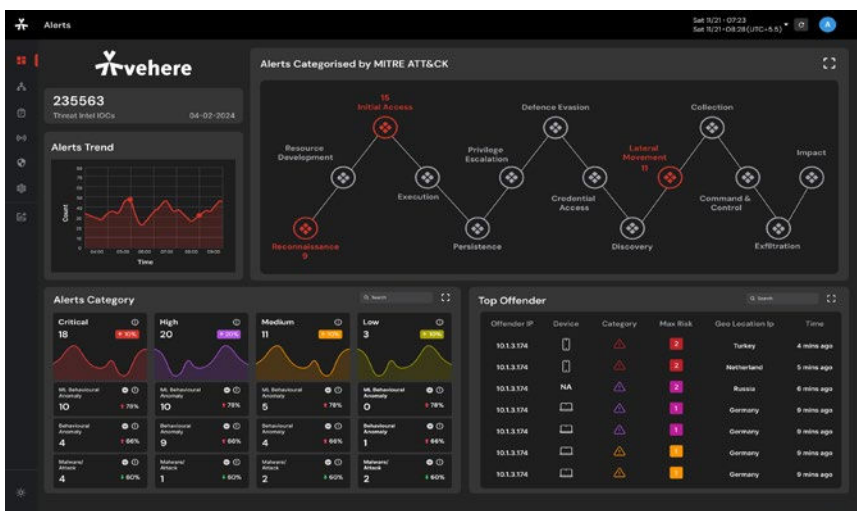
Alerts

Sat 11/21 • 07:23
Sat 11/21 • 08:28 (UTC-5.5)

A

vehere

235563
Threat Intel IOCs
04-02-2024

Alerts Trend

Count

Time

Alerts Categorised by MITRE ATT&CK

15
Initial Access

Defence Evasion

Collection

Resource Development

Privilege Escalation

Lateral Movement
11

Impact

Execution

Credential Access

Command & Control

Reconnaissance
9

Persistence

Discovery

Exfiltration

Alerts Category

Search

Critical
18
10%

High
20
20%

Medium
11
10%

Low
3
10%

ML Behavioural Anomaly
10
78%

ML Behavioural Anomaly
10
78%

ML Behavioural Anomaly
5
78%

ML Behavioural Anomaly
0
78%

Behavioural Anomaly
4
66%

Behavioural Anomaly
9
60%

Behavioural Anomaly
4
66%

Behavioural Anomaly
1
66%

Malware/ Attack
4
60%

Malware/ Attack
1
60%

Malware/ Attack
2
60%

Malware/ Attack
2
60%

Top Offender

Search

| Offender IP | Device | Category | Max Risk | Geo Location Ip | Time |
|---|---|---|---|---|---|
| 10.1.3.174 | | | 2 | Turkey | 4 mins ago |
| 10.1.3.174 | | | 2 | Netherland | 5 mins ago |
| 10.1.3.174 | NA | | 2 | Russia | 6 mins ago |
| 10.1.3.174 | | | 1 | Germany | 9 mins ago |
| 10.1.3.174 | | | 1 | Germany | 9 mins ago |
| 10.1.3.174 | | | 1 | Germany | 9 mins ago |
| 10.1.3.174 | | | 1 | Germany | 9 mins ago |